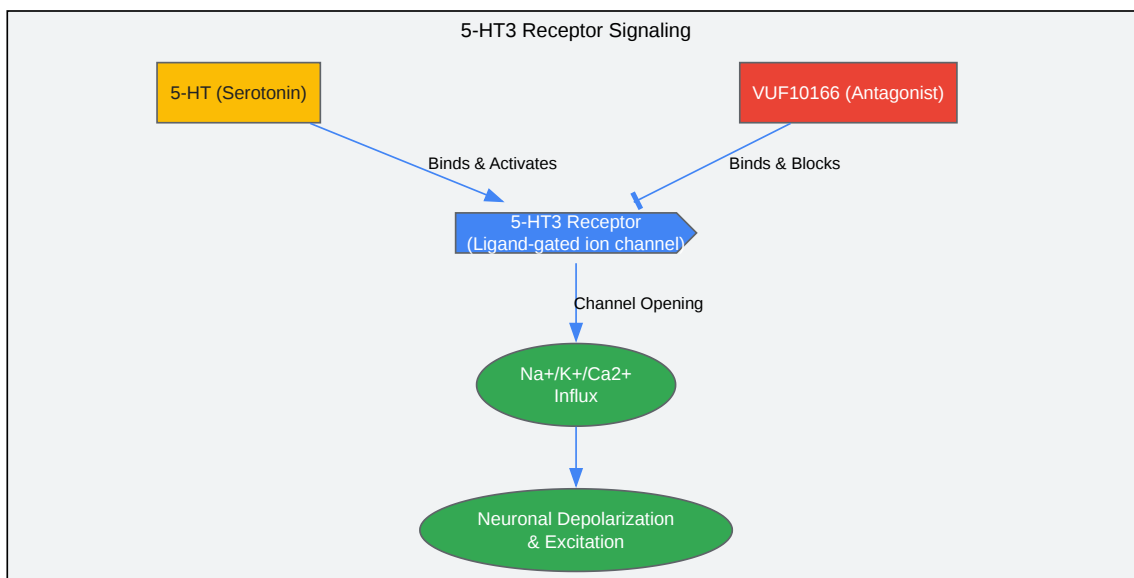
5-HT3 Receptor Signaling

5-HT (Serotonin)

VUF10166 (Antagonist)

Binds & Activates

Binds & Blocks

5-HT3 Receptor
(Ligand-gated ion channel)

Channel Opening

Na+/K+/Ca2+
Influx

Neuronal Depolarization
& Excitation